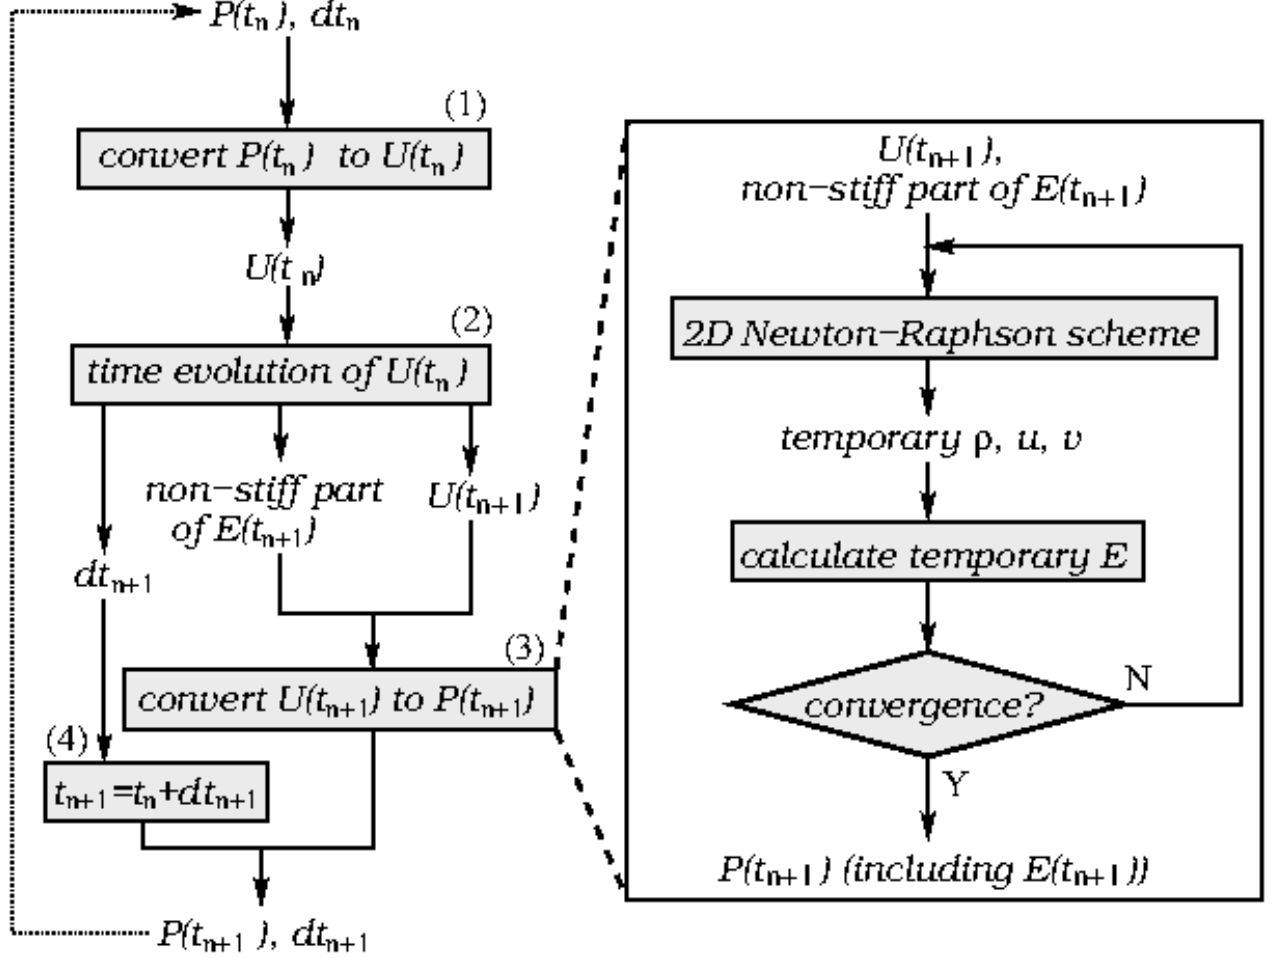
$P(t_n)$, $dt_n$

(1)

convert $P(t_n)$ to $U(t_n)$

$U(t_n)$

(2)

time evolution of $U(t_n)$

$dt_{n+1}$

non−stiff part of $E(t_{n+1})$

$U(t_{n+1})$

(3)

convert $U(t_{n+1})$ to $P(t_{n+1})$

(4)

$t_{n+1}=t_n+dt_{n+1}$

$P(t_{n+1})$, $dt_{n+1}$

$U(t_{n+1})$, non−stiff part of $E(t_{n+1})$

2D Newton−Raphson scheme

temporary ρ, u, v

calculate temporary E

convergence?

N

Y

$P(t_{n+1})$ (including $E(t_{n+1})$)